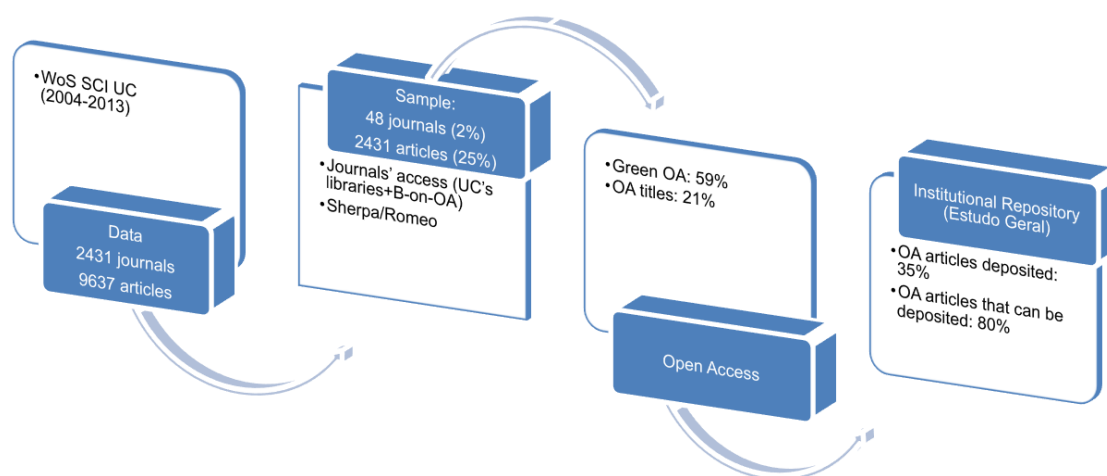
•WoS SCI UC (2004-2013)

Data
2431 journals
9637 articles

Sample:
48 journals (2%)
2431 articles (25%)

•Journals' access (UC's libraries+B-on-OA)
•Sherpa/Romeo

•Green OA: 59%
•OA titles: 21%

Open Access

Institutional Repository (Estudo Geral)

•OA articles deposited: 35%
•OA articles that can be deposited: 80%